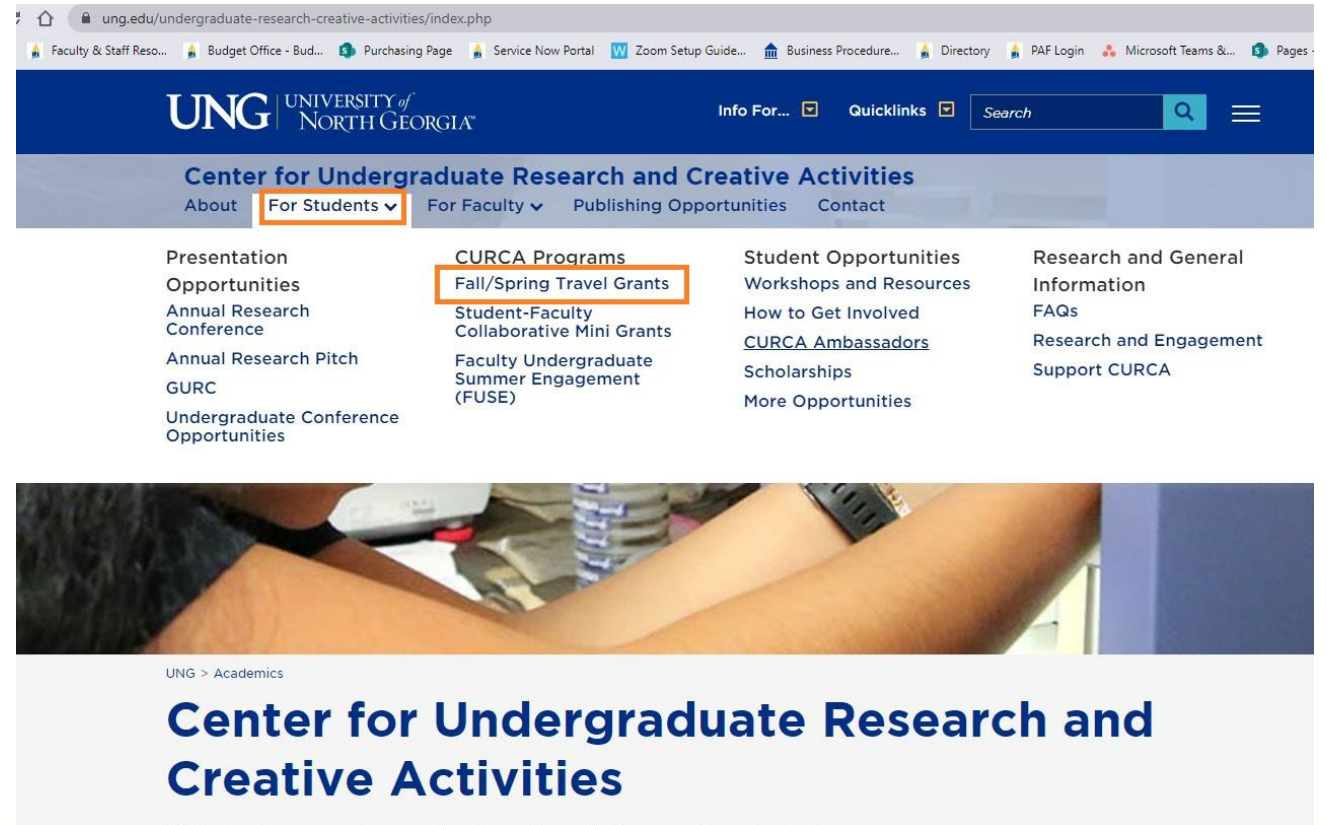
ung.edu/undergraduate-research-creative-activities/index.php

Faculty & Staff Reso... Budget Office - Bud... Purchasing Page Service Now Portal Zoom Setup Guide... Business Procedure... Directory PAF Login Microsoft Teams &... Pages

UNG | UNIVERSITY of NORTH GEORGIA™

Info For... Quicklinks Search

Center for Undergraduate Research and Creative Activities

About For Students For Faculty Publishing Opportunities Contact

Presentation Opportunities
Annual Research Conference
Annual Research Pitch
GURC
Undergraduate Conference Opportunities

CURCA Programs
Fall/Spring Travel Grants
Student-Faculty Collaborative Mini Grants
Faculty Undergraduate Summer Engagement (FUSE)

Student Opportunities
Workshops and Resources
How to Get Involved
CURCA Ambassadors
Scholarships
More Opportunities

Research and General Information
FAQs
Research and Engagement
Support CURCA

UNG > Academics

Center for Undergraduate Research and Creative Activities